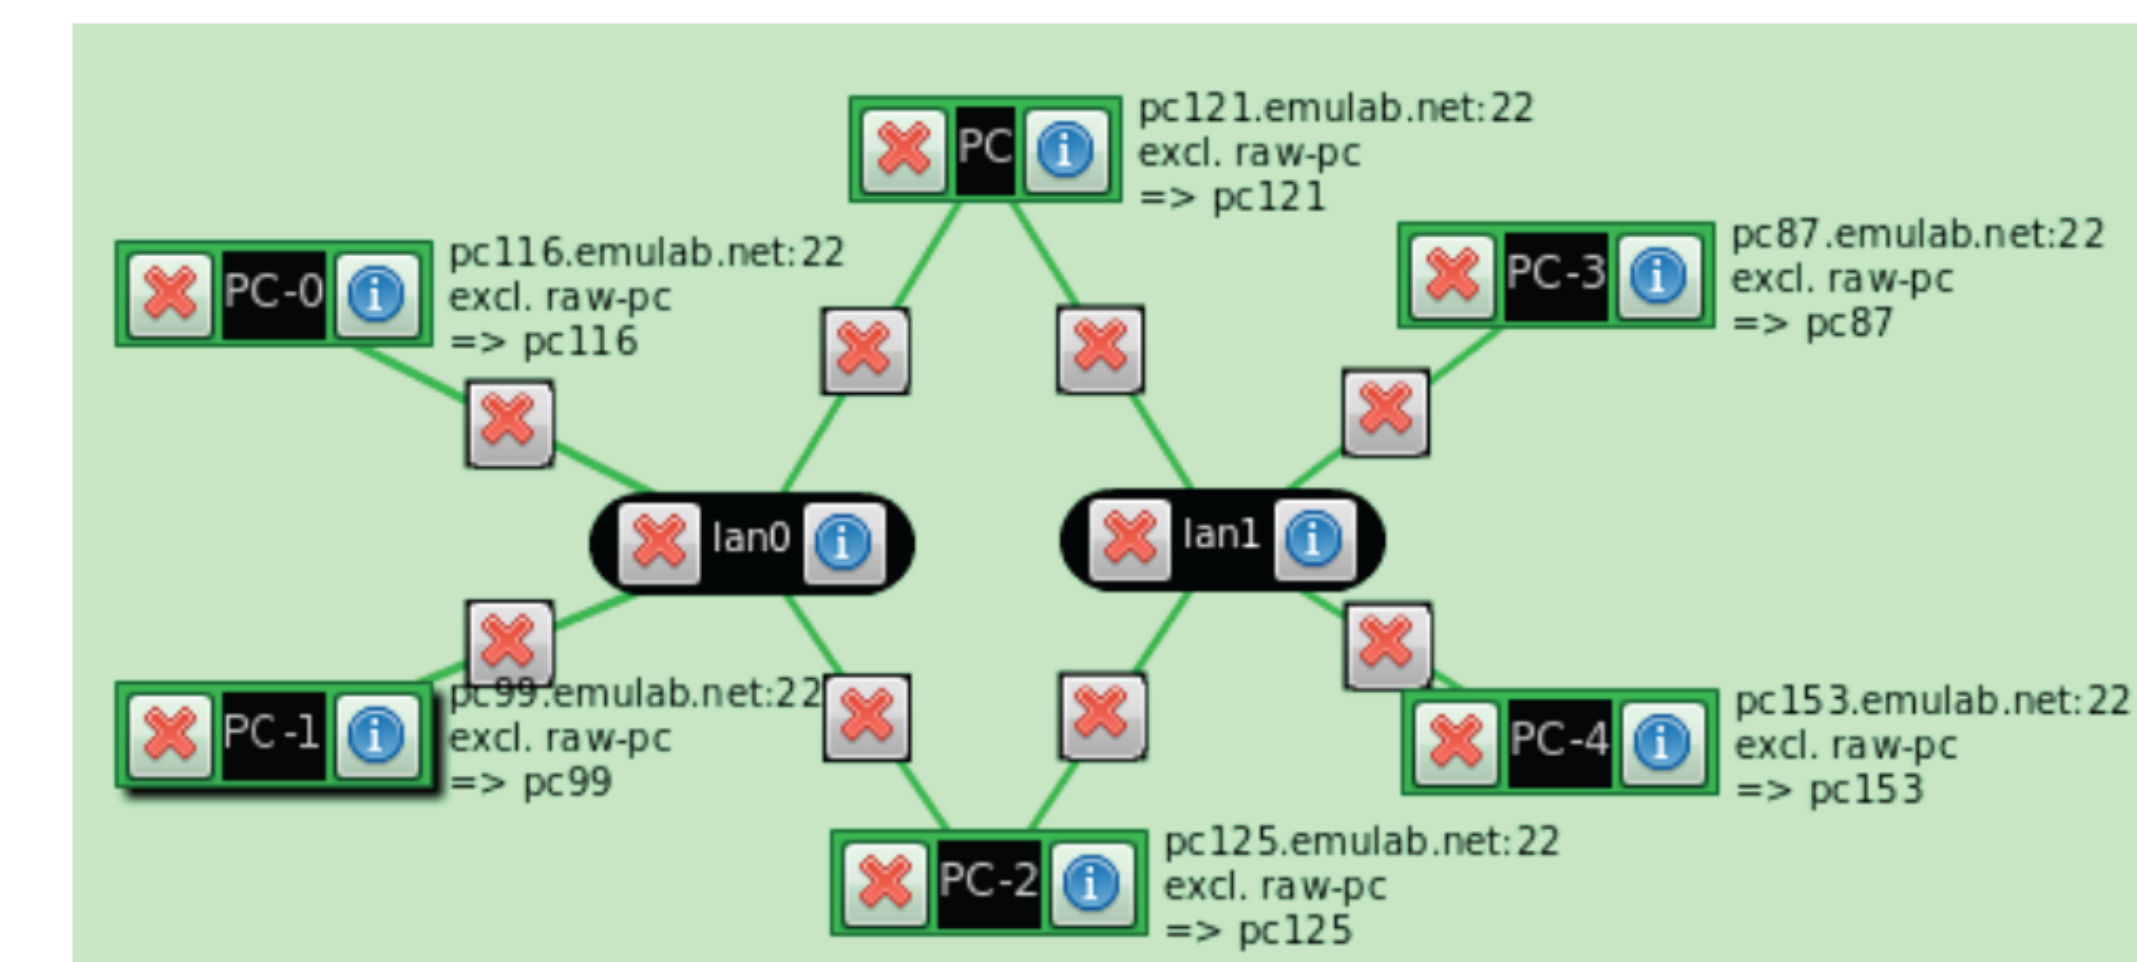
PC
pc121.emulab.net:22
excl. raw-pc
=> pc121

PC-0
pc116.emulab.net:22
excl. raw-pc
=> pc116

PC-3
pc87.emulab.net:22
excl. raw-pc
=> pc87

lan0

lan1

PC-1
pc99.emulab.net:22
excl. raw-pc
=> pc99

PC-4
pc153.emulab.net:22
excl. raw-pc
=> pc153

PC-2
pc125.emulab.net:22
excl. raw-pc
=> pc125